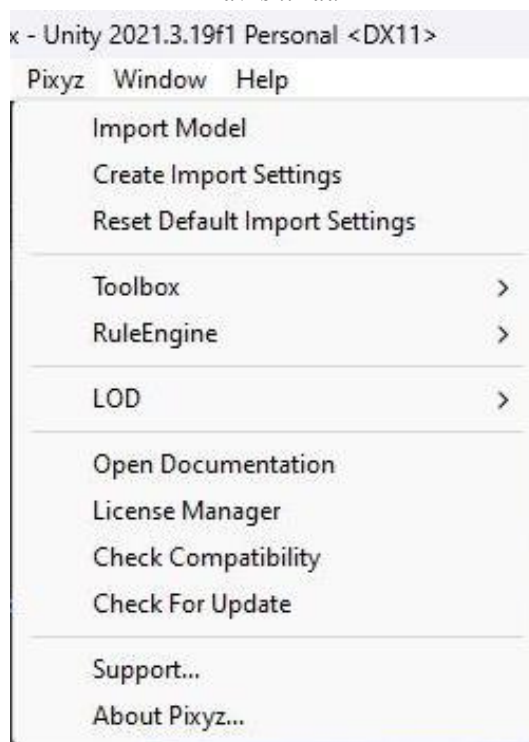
x - Unity 2021.3.19f1 Personal <DX11>

Pixyz Window Help

Import Model
Create Import Settings
Reset Default Import Settings

Toolbox >
RuleEngine >

LOD >

Open Documentation
License Manager
Check Compatibility
Check For Update

Support...
About Pixyz...